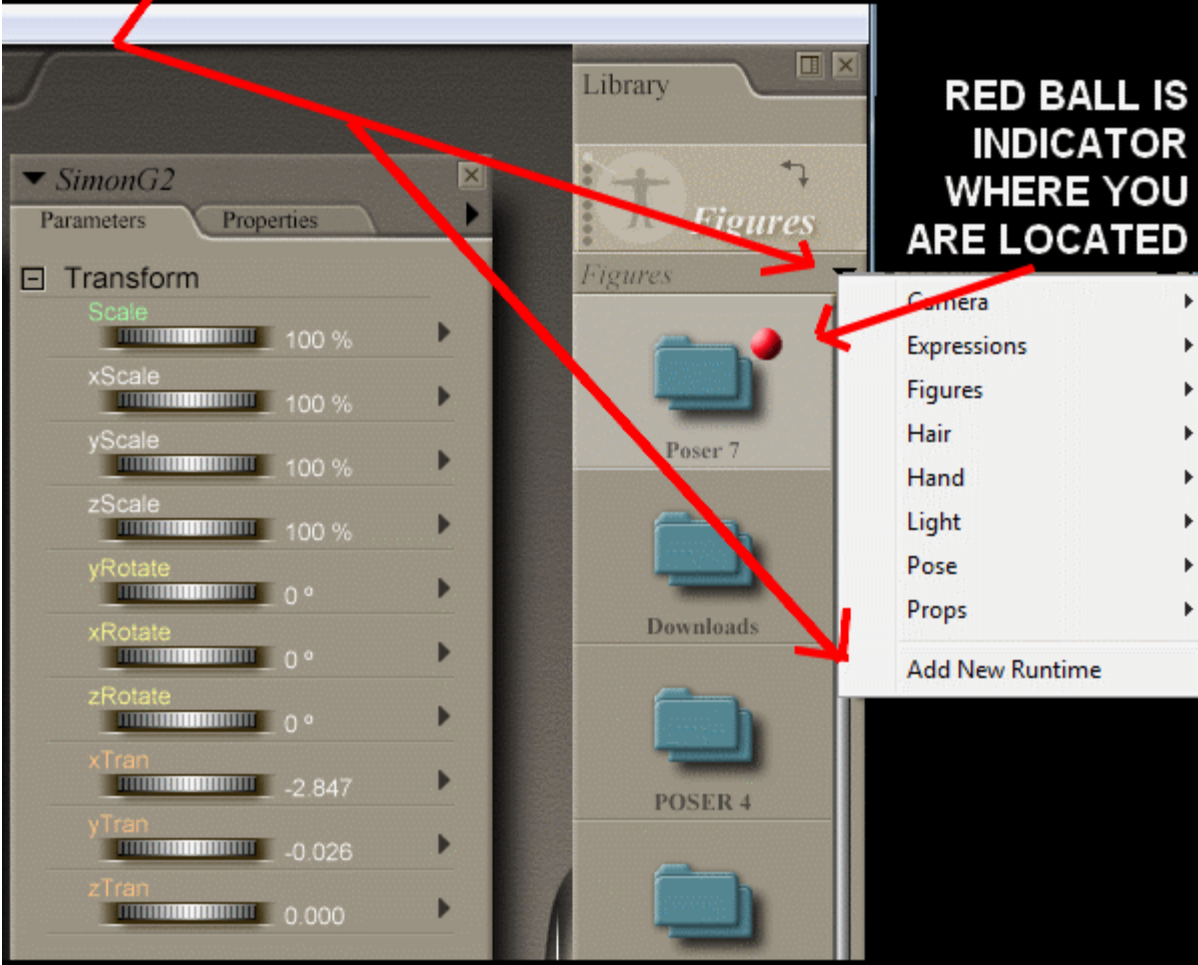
SimonG2

Parameters

Properties

Transform

Scale

100 %

xScale

100 %

yScale

100 %

zScale

100 %

yRotate

0 °

xRotate

0 °

zRotate

0 °

xTran

-2.847

yTran

-0.026

zTran

0.000

Library

Figures

Figures

Poser 7

Downloads

POSER 4

RED BALL IS INDICATOR WHERE YOU ARE LOCATED

Camera

Expressions

Figures

Hair

Hand

Light

Pose

Props

Add New Runtime